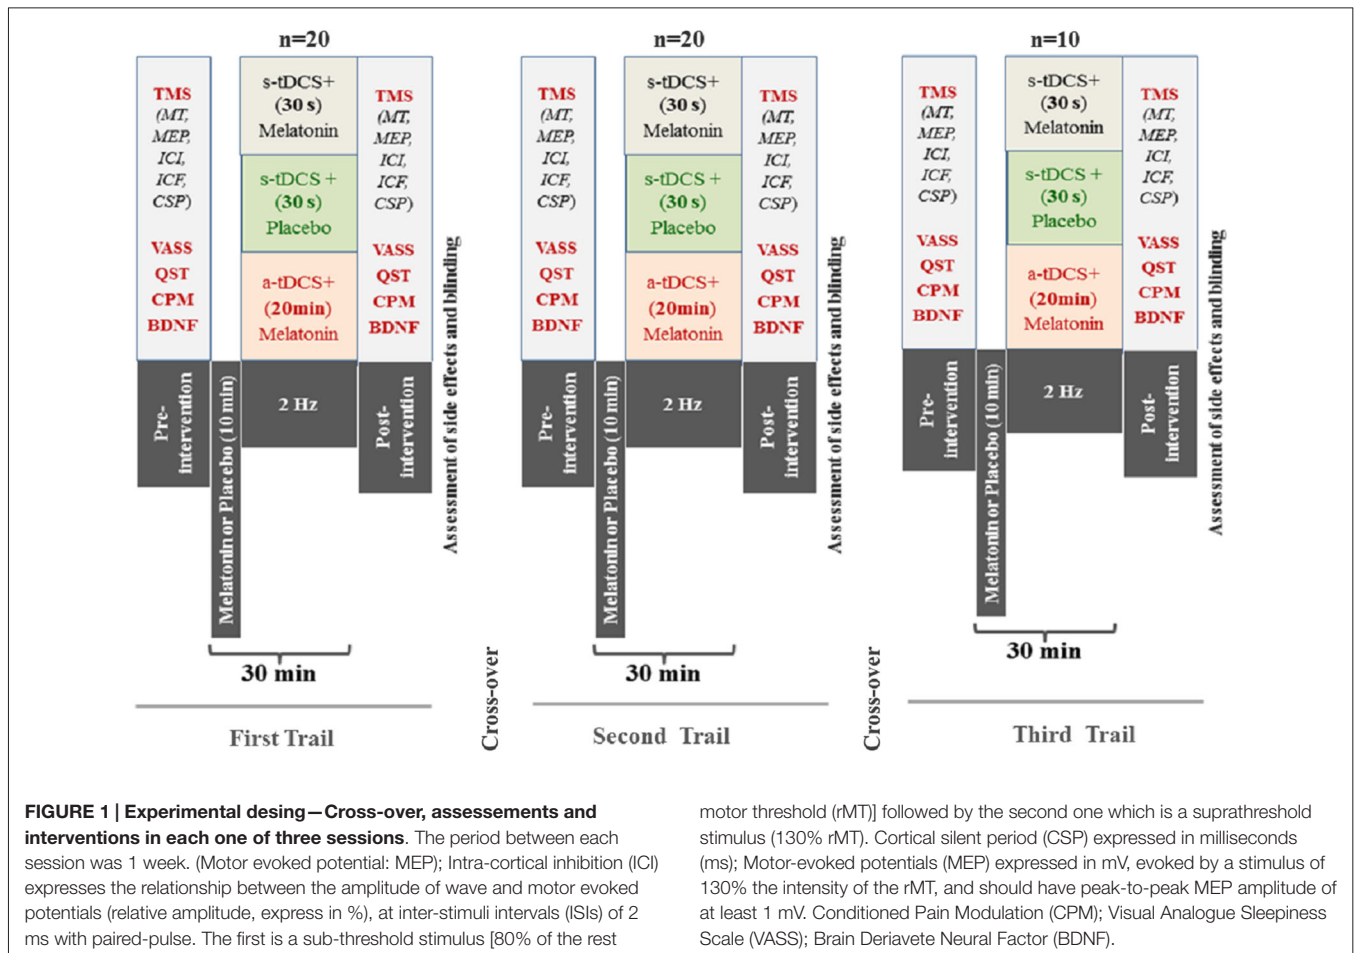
n=20

TMS (MT, MEP, ICI, ICF, CSP)
VASS
QST
CPM
BDNF

s-tDCS+ (30 s) Melatonin

s-tDCS + (30 s) Placebo

a-tDCS+ (20min) Melatonin

TMS (MT, MEP, ICI, ICF, CSP)
VASS
QST
CPM
BDNF

Pre-intervention

Melatonin or Placebo (10 min)

2 Hz

Post-intervention

Assessment of side effects and blinding

30 min

First Trail

Cross-over

n=20

TMS (MT, MEP, ICI, ICF, CSP)
VASS
QST
CPM
BDNF

s-tDCS+ (30 s) Melatonin

s-tDCS + (30 s) Placebo

a-tDCS+ (20min) Melatonin

TMS (MT, MEP, ICI, ICF, CSP)
VASS
QST
CPM
BDNF

Pre-intervention

Melatonin or Placebo (10 min)

2 Hz

Post-intervention

Assessment of side effects and blinding

30 min

Second Trail

Cross-over

n=10

TMS (MT, MEP, ICI, ICF, CSP)
VASS
QST
CPM
BDNF

s-tDCS+ (30 s) Melatonin

s-tDCS + (30 s) Placebo

a-tDCS+ (20min) Melatonin

TMS (MT, MEP, ICI, ICF, CSP)
VASS
QST
CPM
BDNF

Pre-intervention

Melatonin or Placebo (10 min)

2 Hz

Post-intervention

Assessment of side effects and blinding

30 min

Third Trail

**FIGURE 1 | Experimental desing—Cross-over, assessements and interventions in each one of three sessions**. The period between each session was 1 week. (Motor evoked potential: MEP); Intra-cortical inhibition (ICI) expresses the relationship between the amplitude of wave and motor evoked potentials (relative amplitude, express in %), at inter-stimuli intervals (ISIs) of 2 ms with paired-pulse. The first is a sub-threshold stimulus [80% of the rest motor threshold (rMT)] followed by the second one which is a suprathreshold stimulus (130% rMT). Cortical silent period (CSP) expressed in milliseconds (ms); Motor-evoked potentials (MEP) expressed in mV, evoked by a stimulus of 130% the intensity of the rMT, and should have peak-to-peak MEP amplitude of at least 1 mV. Conditioned Pain Modulation (CPM); Visual Analogue Sleepiness Scale (VASS); Brain Deriavete Neural Factor (BDNF).